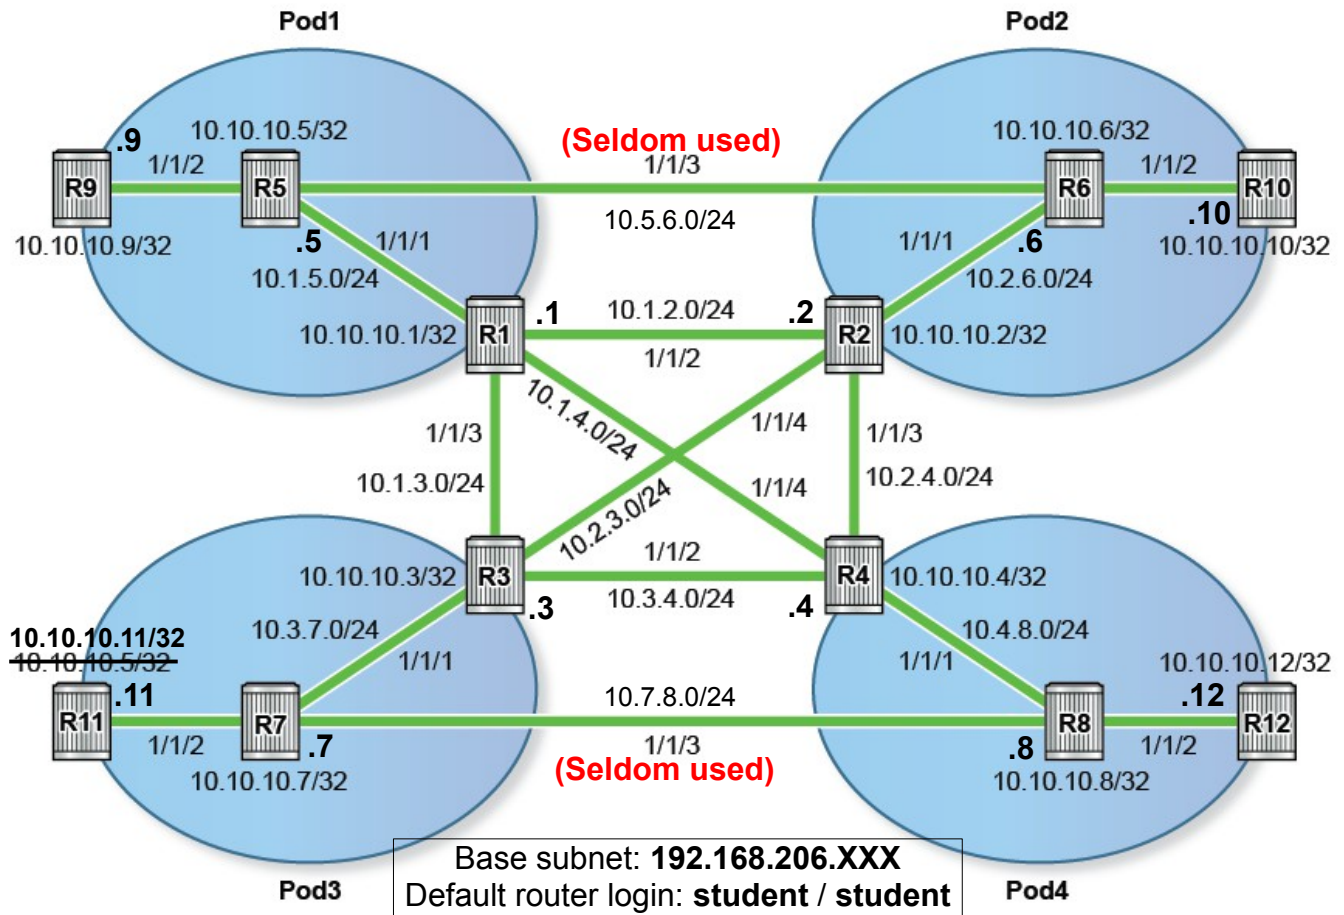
Pod1

Pod2

.9

10.10.10.5/32

(Seldom used)

10.10.10.6/32

R9

1/1/2

R5

1/1/3

R6

1/1/2

R10

10.5.6.0/24

.10

10.10.10.9/32

.5

1/1/1

1/1/1

.6

10.10.10.10/32

10.1.5.0/24

10.2.6.0/24

.1

10.1.2.0/24

.2

10.10.10.1/32

R1

R2

10.10.10.2/32

1/1/2

10.1.4.0/24

1/1/4

1/1/3

1/1/3

10.2.3.0/24

1/1/4

10.1.3.0/24

10.2.4.0/24

1/1/2

10.10.10.3/32

R3

R4

10.10.10.4/32

.3

10.3.4.0/24

.4

10.10.10.11/32

10.3.7.0/24

10.4.8.0/24

10.10.10.5/32

1/1/1

1/1/1

10.10.10.12/32

R11

.11

10.7.8.0/24

.12

R7

R8

R12

1/1/2

.7

1/1/3

.8

1/1/2

10.10.10.7/32

(Seldom used)

10.10.10.8/32

Base subnet: **192.168.206.XXX**
Default router login: **student** / **student**

Pod3

Pod4